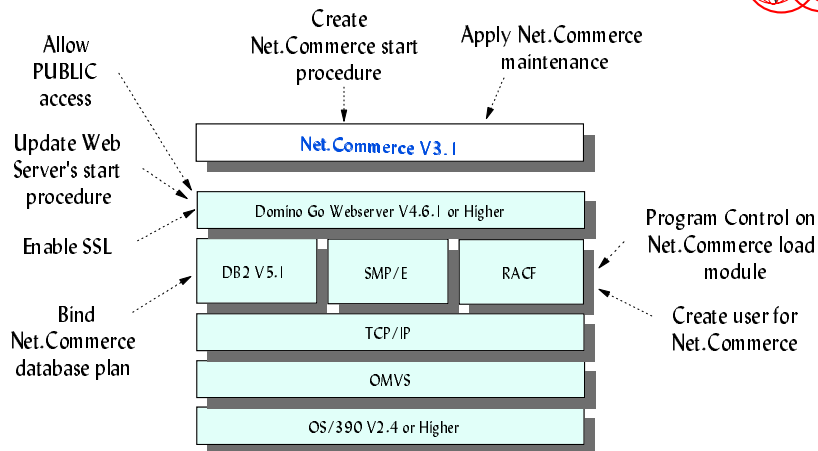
Create Net.Commerce start procedure

Apply Net.Commerce maintenance

Allow PUBLIC access

Update Web Server's start procedure

Enable SSL

Bind Net.Commerce database plan

Net.Commerce V3.1

Domino Go Webserver V4.6.1 or Higher

DB2 V5.1

SMP/E

RACF

TCP/IP

OMVS

OS/390 V2.4 or Higher

Program Control on Net.Commerce load module

Create user for Net.Commerce